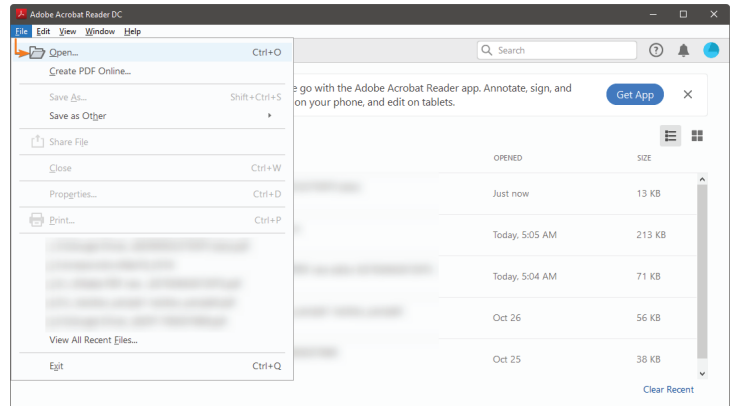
Adobe Acrobat Reader DC

File Edit View Window Help

Open... Ctrl+O
Create PDF Online...
Save As... Shift+Ctrl+S
Save as Other
Share File
Close Ctrl+W
Properties... Ctrl+D
Print... Ctrl+P
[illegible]
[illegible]
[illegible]
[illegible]
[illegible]
View All Recent Files...
Exit Ctrl+Q

Search

e go with the Adobe Acrobat Reader app. Annotate, sign, and on your phone, and edit on tablets.

Get App

| OPENED | SIZE |
|---|---|
| Just now | 13 KB |
| Today, 5:05 AM | 213 KB |
| Today, 5:04 AM | 71 KB |
| Oct 26 | 56 KB |
| Oct 25 | 38 KB |

Clear Recent